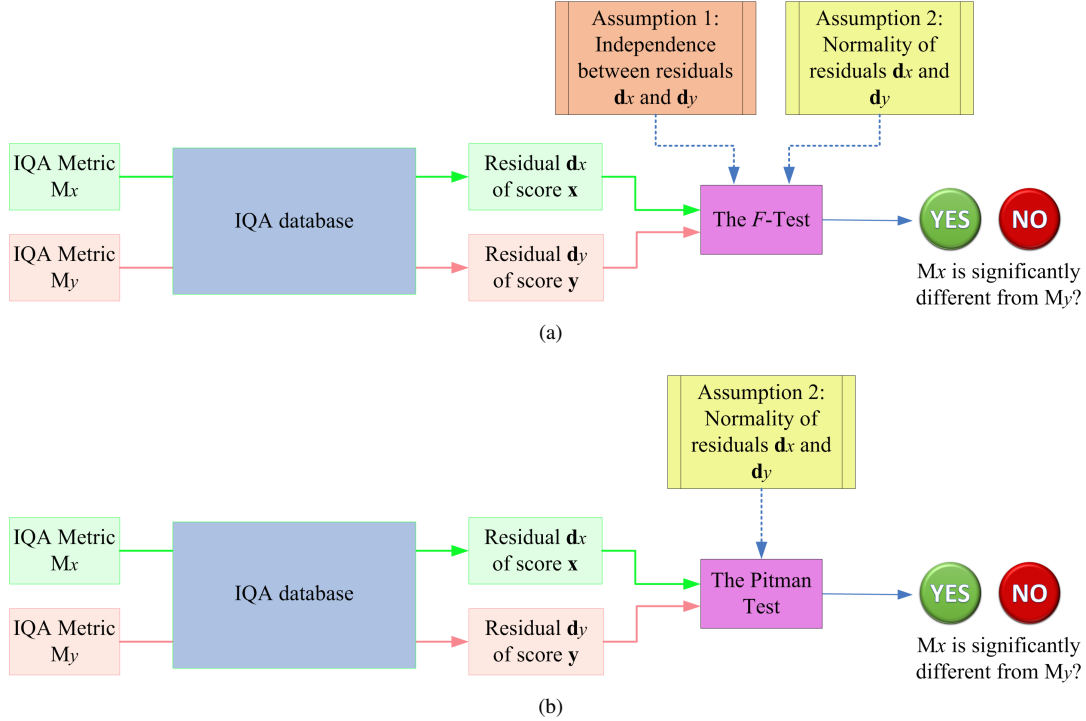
Assumption 1: Independence between residuals $\mathbf{d}_x$ and $\mathbf{d}_y$

Assumption 2: Normality of residuals $\mathbf{d}_x$ and $\mathbf{d}_y$

IQA Metric M$x$

IQA database

Residual $\mathbf{d}_x$ of score $\mathbf{x}$

The $F$-Test

YES

NO

IQA Metric M$y$

Residual $\mathbf{d}_y$ of score $\mathbf{y}$

M$x$ is significantly different from M$y$?

(a)

Assumption 2: Normality of residuals $\mathbf{d}_x$ and $\mathbf{d}_y$

IQA Metric M$x$

IQA database

Residual $\mathbf{d}_x$ of score $\mathbf{x}$

The Pitman Test

YES

NO

IQA Metric M$y$

Residual $\mathbf{d}_y$ of score $\mathbf{y}$

M$x$ is significantly different from M$y$?

(b)